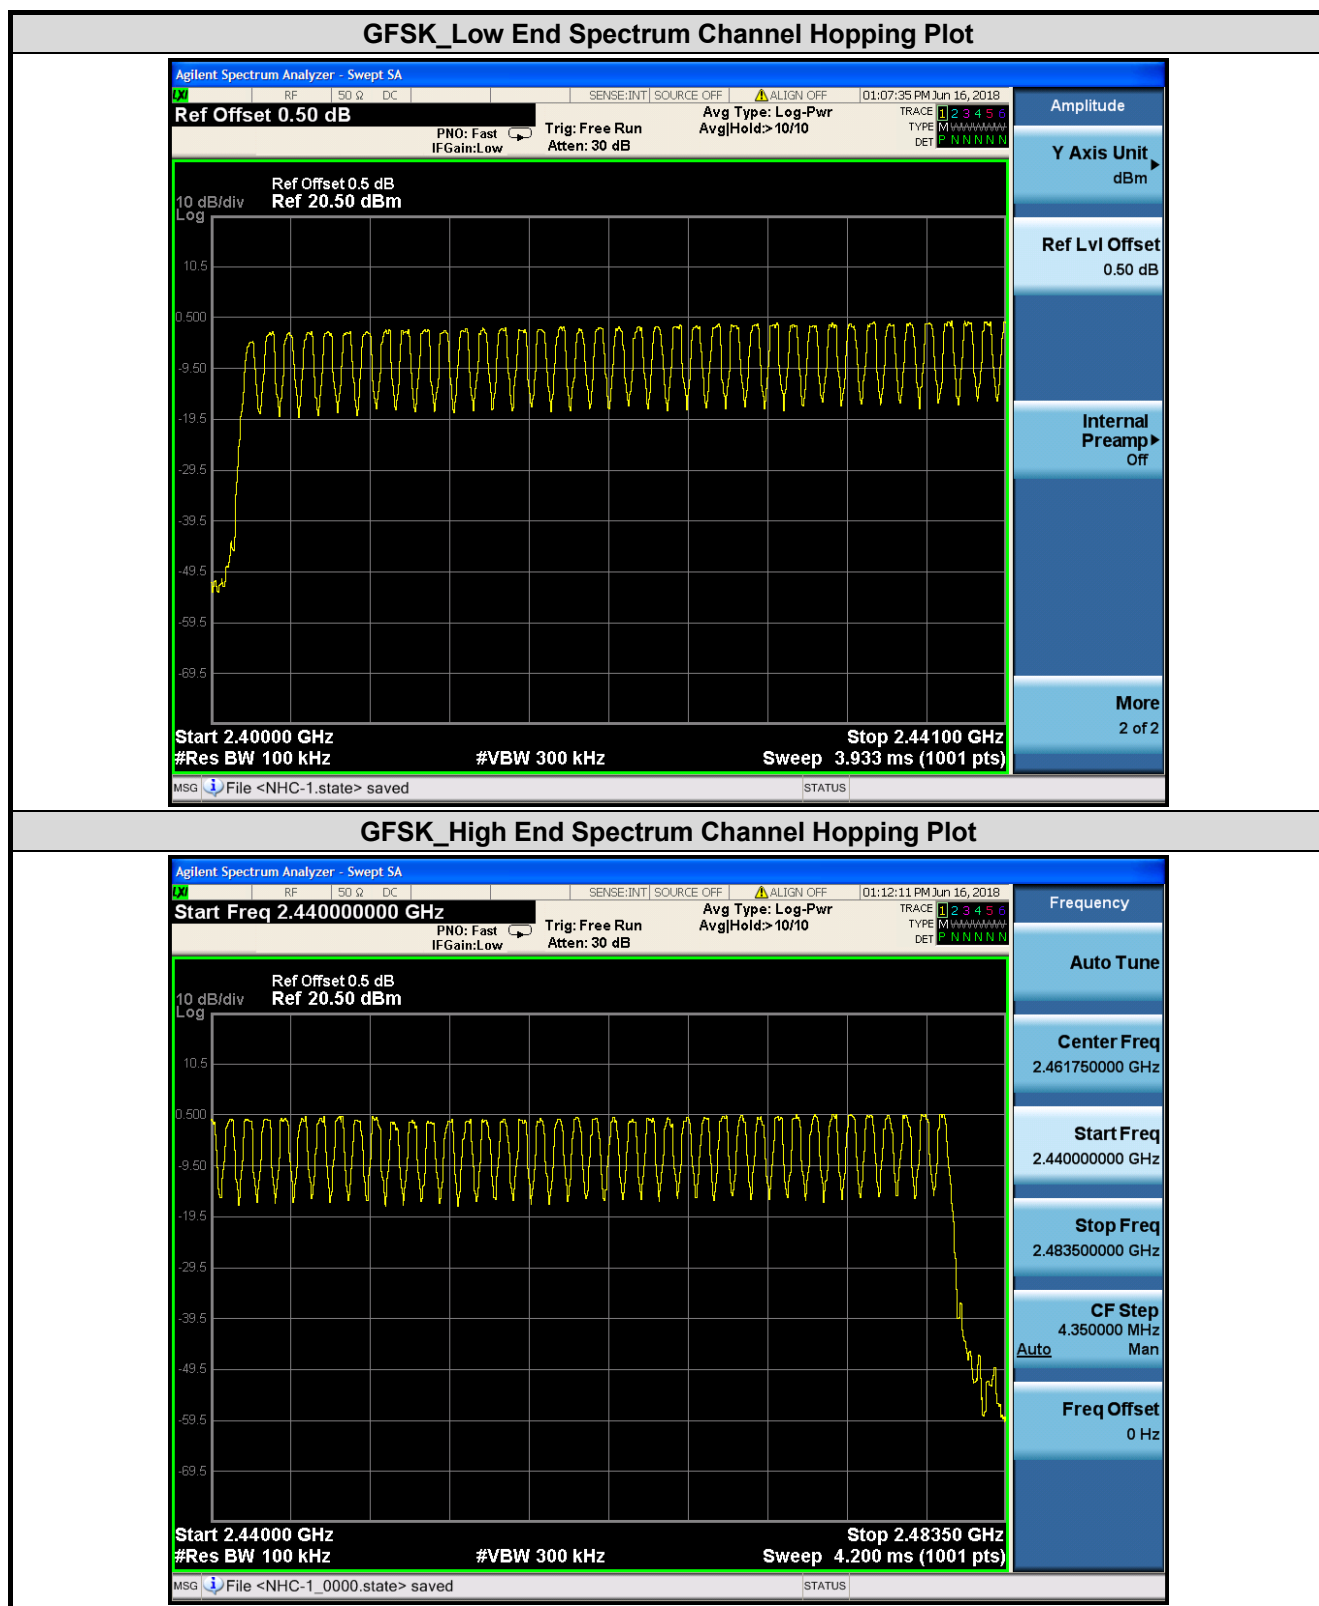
GFSK_Low End Spectrum Channel Hopping Plot

Agilent Spectrum Analyzer - Swept SA
RF | 50 Ω | DC | SENSE:INT | SOURCE OFF | ALIGN OFF | 01:07:35 PM Jun 16, 2018
Ref Offset 0.50 dB
PNO: Fast IFGain:Low
Trig: Free Run
Atten: 30 dB
Avg Type: Log-Pwr
Avg|Hold:>10/10
TRACE 1 2 3 4 5 6
TYPE M WWWWW
DET P N N N N N

Amplitude
Y Axis Unit
dBm
Ref Lvl Offset
0.50 dB
Internal Preamp
Off
More
2 of 2

10 dB/div Log
Ref Offset 0.5 dB
Ref 20.50 dBm
10.5
0.500
-9.50
-19.5
-29.5
-39.5
-49.5
-59.5
-69.5
Start 2.40000 GHz
#Res BW 100 kHz
#VBW 300 kHz
Stop 2.44100 GHz
Sweep 3.933 ms (1001 pts)
MSG File <NHC-1.state> saved
STATUS

GFSK_High End Spectrum Channel Hopping Plot

Agilent Spectrum Analyzer - Swept SA
RF | 50 Ω | DC | SENSE:INT | SOURCE OFF | ALIGN OFF | 01:12:11 PM Jun 16, 2018
Start Freq 2.440000000 GHz
PNO: Fast IFGain:Low
Trig: Free Run
Atten: 30 dB
Avg Type: Log-Pwr
Avg|Hold:>10/10
TRACE 1 2 3 4 5 6
TYPE M WWWWW
DET P N N N N N

Frequency
Auto Tune
Center Freq
2.461750000 GHz
Start Freq
2.440000000 GHz
Stop Freq
2.483500000 GHz
CF Step
4.350000 MHz
Auto Man
Freq Offset
0 Hz

10 dB/div Log
Ref Offset 0.5 dB
Ref 20.50 dBm
10.5
0.500
-9.50
-19.5
-29.5
-39.5
-49.5
-59.5
-69.5
Start 2.44000 GHz
#Res BW 100 kHz
#VBW 300 kHz
Stop 2.48350 GHz
Sweep 4.200 ms (1001 pts)
MSG File <NHC-1_0000.state> saved
STATUS